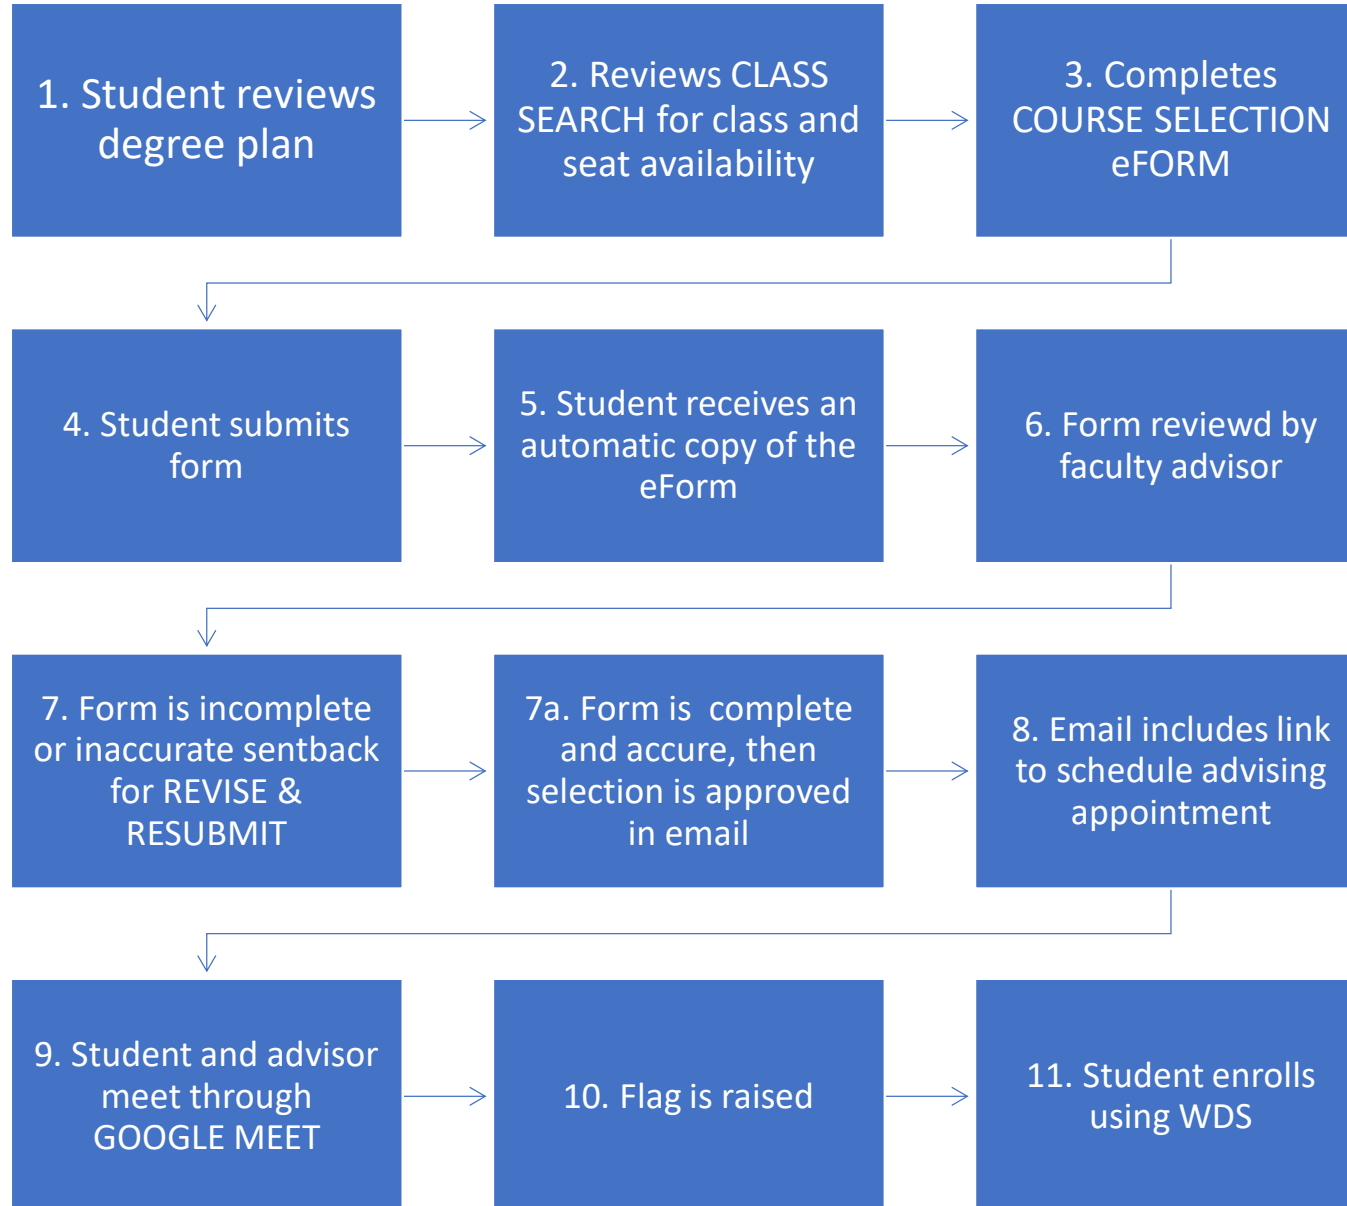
1. Student reviews degree plan

2. Reviews CLASS SEARCH for class and seat availability

3. Completes COURSE SELECTION eFORM

4. Student submits form

5. Student receives an automatic copy of the eForm

6. Form reviewd by faculty advisor

7. Form is incomplete or inaccurate sentback for REVISE & RESUBMIT

7a. Form is  complete and accure, then selection is approved in email

8. Email includes link to schedule advising appointment

9. Student and advisor meet through GOOGLE MEET

10. Flag is raised

11. Student enrolls using WDS